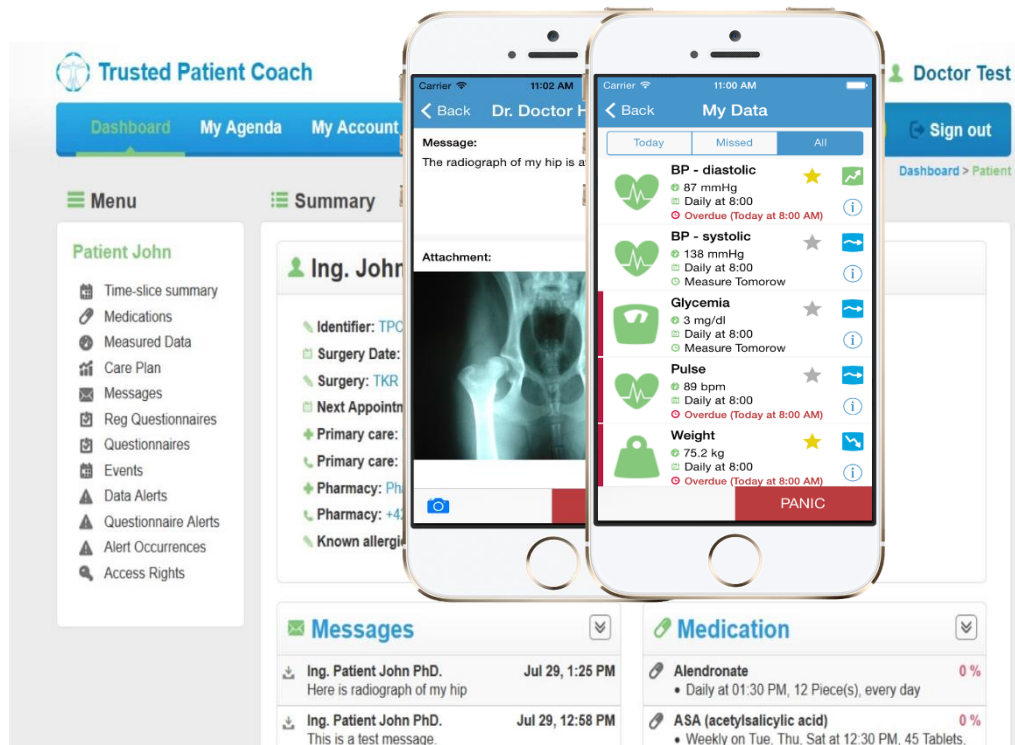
Trusted Patient Coach

Doctor Test

Dashboard My Agenda My Account

Sign out

Dashboard > Patient

Menu

Summary

Patient John

Time-slice summary
Medications
Measured Data
Care Plan
Messages
Reg Questionnaires
Questionnaires
Events
Data Alerts
Questionnaire Alerts
Alert Occurrences
Access Rights

Ing. John

Identifier: TPC
Surgery Date:
Surgery: TKR
Next Appointm
Primary care:
Primary care:
Pharmacy: Ph
Pharmacy: +4
Known allergi

Carrier 11:02 AM

Back Dr. Doctor H

Message:
The radiograph of my hip is a

Attachment:

Carrier 11:00 AM

Back My Data

Today Missed All

BP - diastolic
87 mmHg
Daily at 8:00
Overdue (Today at 8:00 AM)

BP - systolic
138 mmHg
Daily at 8:00
Measure Tomorow

Glycemia
3 mg/dl
Daily at 8:00
Measure Tomorow

Pulse
89 bpm
Daily at 8:00
Overdue (Today at 8:00 AM)

Weight
75.2 kg
Daily at 8:00
Overdue (Today at 8:00 AM)

PANIC

Messages

Ing. Patient John PhD. Jul 29, 1:25 PM
Here is radiograph of my hip

Ing. Patient John PhD. Jul 29, 12:58 PM
This is a test message.

Medication

Alendronate 0 %
• Daily at 01:30 PM, 12 Piece(s), every day

ASA (acetylsalicylic acid) 0 %
• Weekly on Tue, Thu, Sat at 12:30 PM, 45 Tablets,